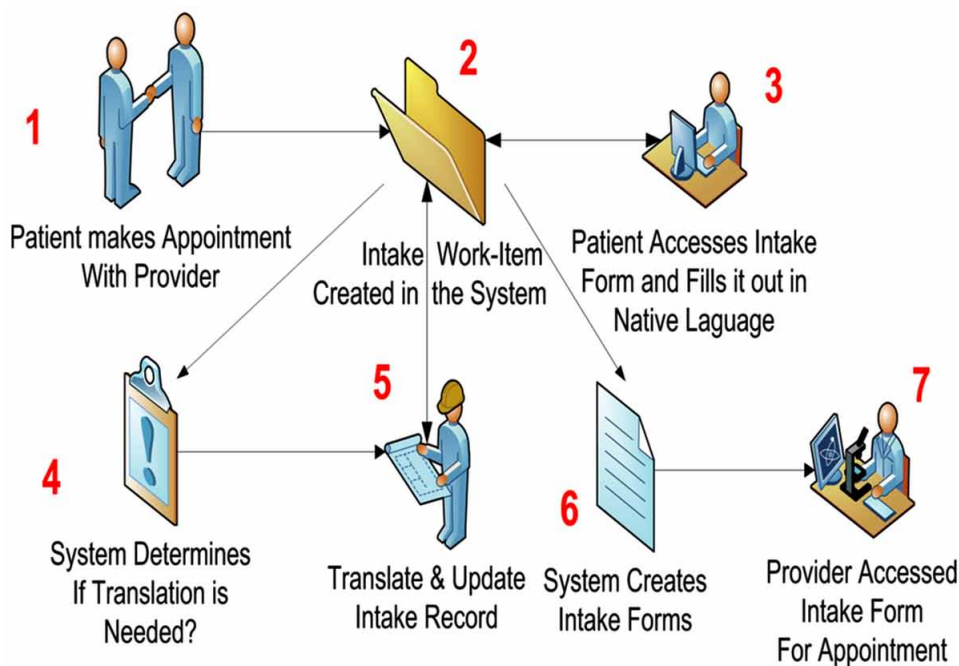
1

Patient makes Appointment With Provider

2

Intake Work-Item Created in the System

3

Patient Accesses Intake Form and Fills it out in Native Laguage

4

System Determines If Translation is Needed?

5

Translate & Update Intake Record

6

System Creates Intake Forms

7

Provider Accessed Intake Form For Appointment